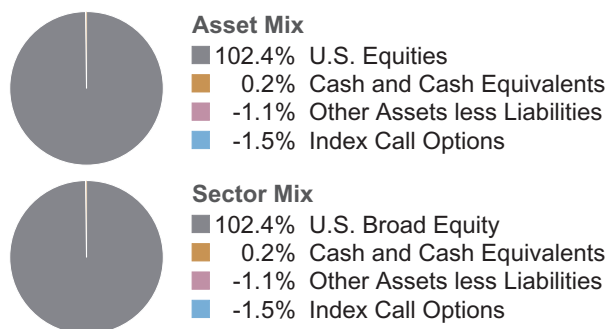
Asset Mix
102.4% U.S. Equities
0.2% Cash and Cash Equivalents
-1.1% Other Assets less Liabilities
-1.5% Index Call Options

Sector Mix
102.4% U.S. Broad Equity
0.2% Cash and Cash Equivalents
-1.1% Other Assets less Liabilities
-1.5% Index Call Options